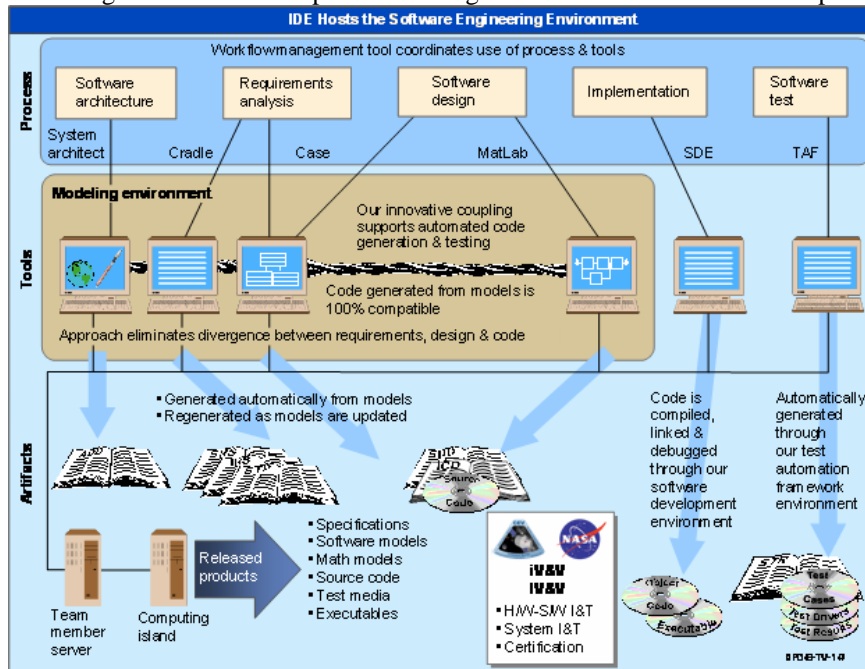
IDE Hosts the Software Engineering Environment

Process

Workflow management tool coordinates use of process & tools

Software architecture

Requirements analysis

Software design

Implementation

Software test

System architect

Cradle

Case

MatLab

SDE

TAF

Tools

Modeling environment

Our innovative coupling supports automated code generation & testing

Code generated from models is 100% compatible

Approach eliminates divergence between requirements, design & code

Artifacts

• Generated automatically from models
• Regenerated as models are updated

ICD

Source Code

Code is compiled, linked & debugged through our software development environment

Automatically generated through our test automation framework environment

Team member server

Computing island

Released products

• Specifications
• Software models
• Math models
• Source code
• Test media
• Executables

NASA

IV&V
IV&V

• HW-S/W I&T
• System I&T
• Certification

Object Code

Executable

Test Cases

Test Drivers

Test Results

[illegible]